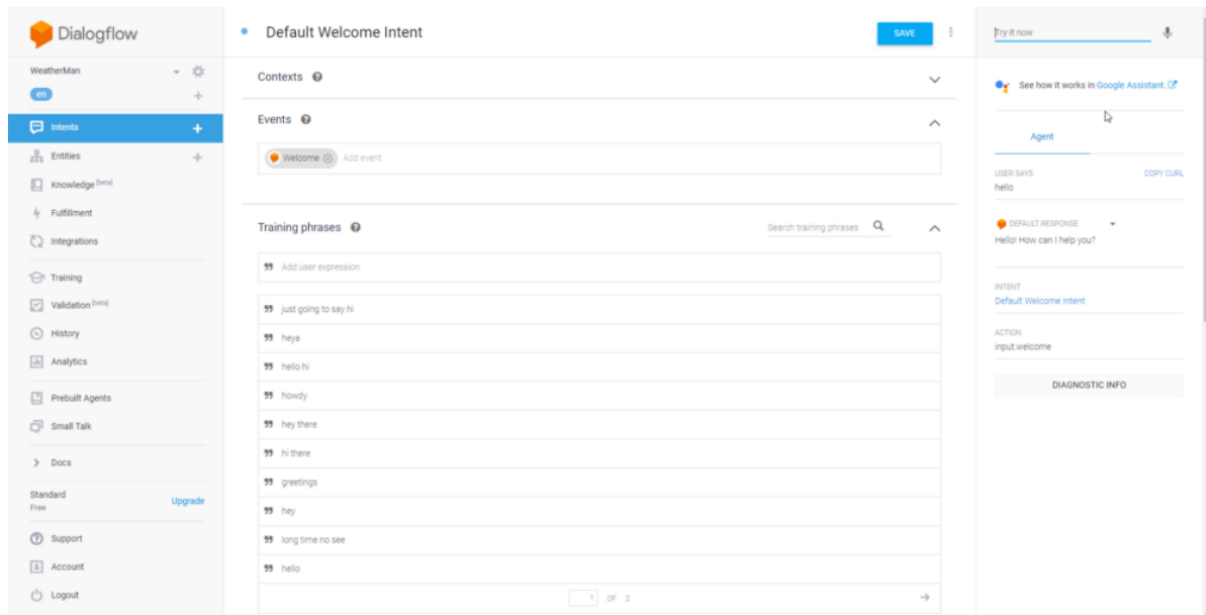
Dialogflow

WeatherMan

en

Intents

Entities

Knowledge [beta]

Fulfillment

Integrations

Training

Validation [beta]

History

Analytics

Prebuilt Agents

Small Talk

Docs

Standard
Free

Upgrade

Support

Account

Logout

Default Welcome Intent

SAVE

Contexts

Events

Welcome

Add event

Training phrases

Search training phrases

Add user expression

just going to say hi

heya

hello hi

howdy

hey there

hi there

greetings

hey

long time no see

hello

1 OF 2

Try it now

See how it works in Google Assistant.

Agent

USER SAYS
hello

COPY CURL

DEFAULT RESPONSE
Hello! How can I help you?

INTENT
Default Welcome Intent

ACTION
input.welcome

DIAGNOSTIC INFO